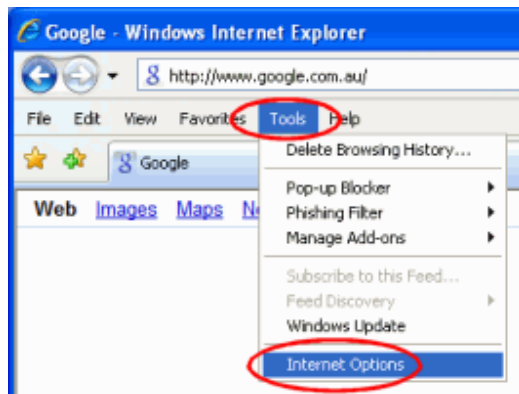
Google - Windows Internet Explorer

http://www.google.com.au/

File Edit View Favorites Tools Help

Google

Web Images Maps N

Delete Browsing History...

Pop-up Blocker

Phishing Filter

Manage Add-ons

Subscribe to this Feed...

Feed Discovery

Windows Update

Internet Options